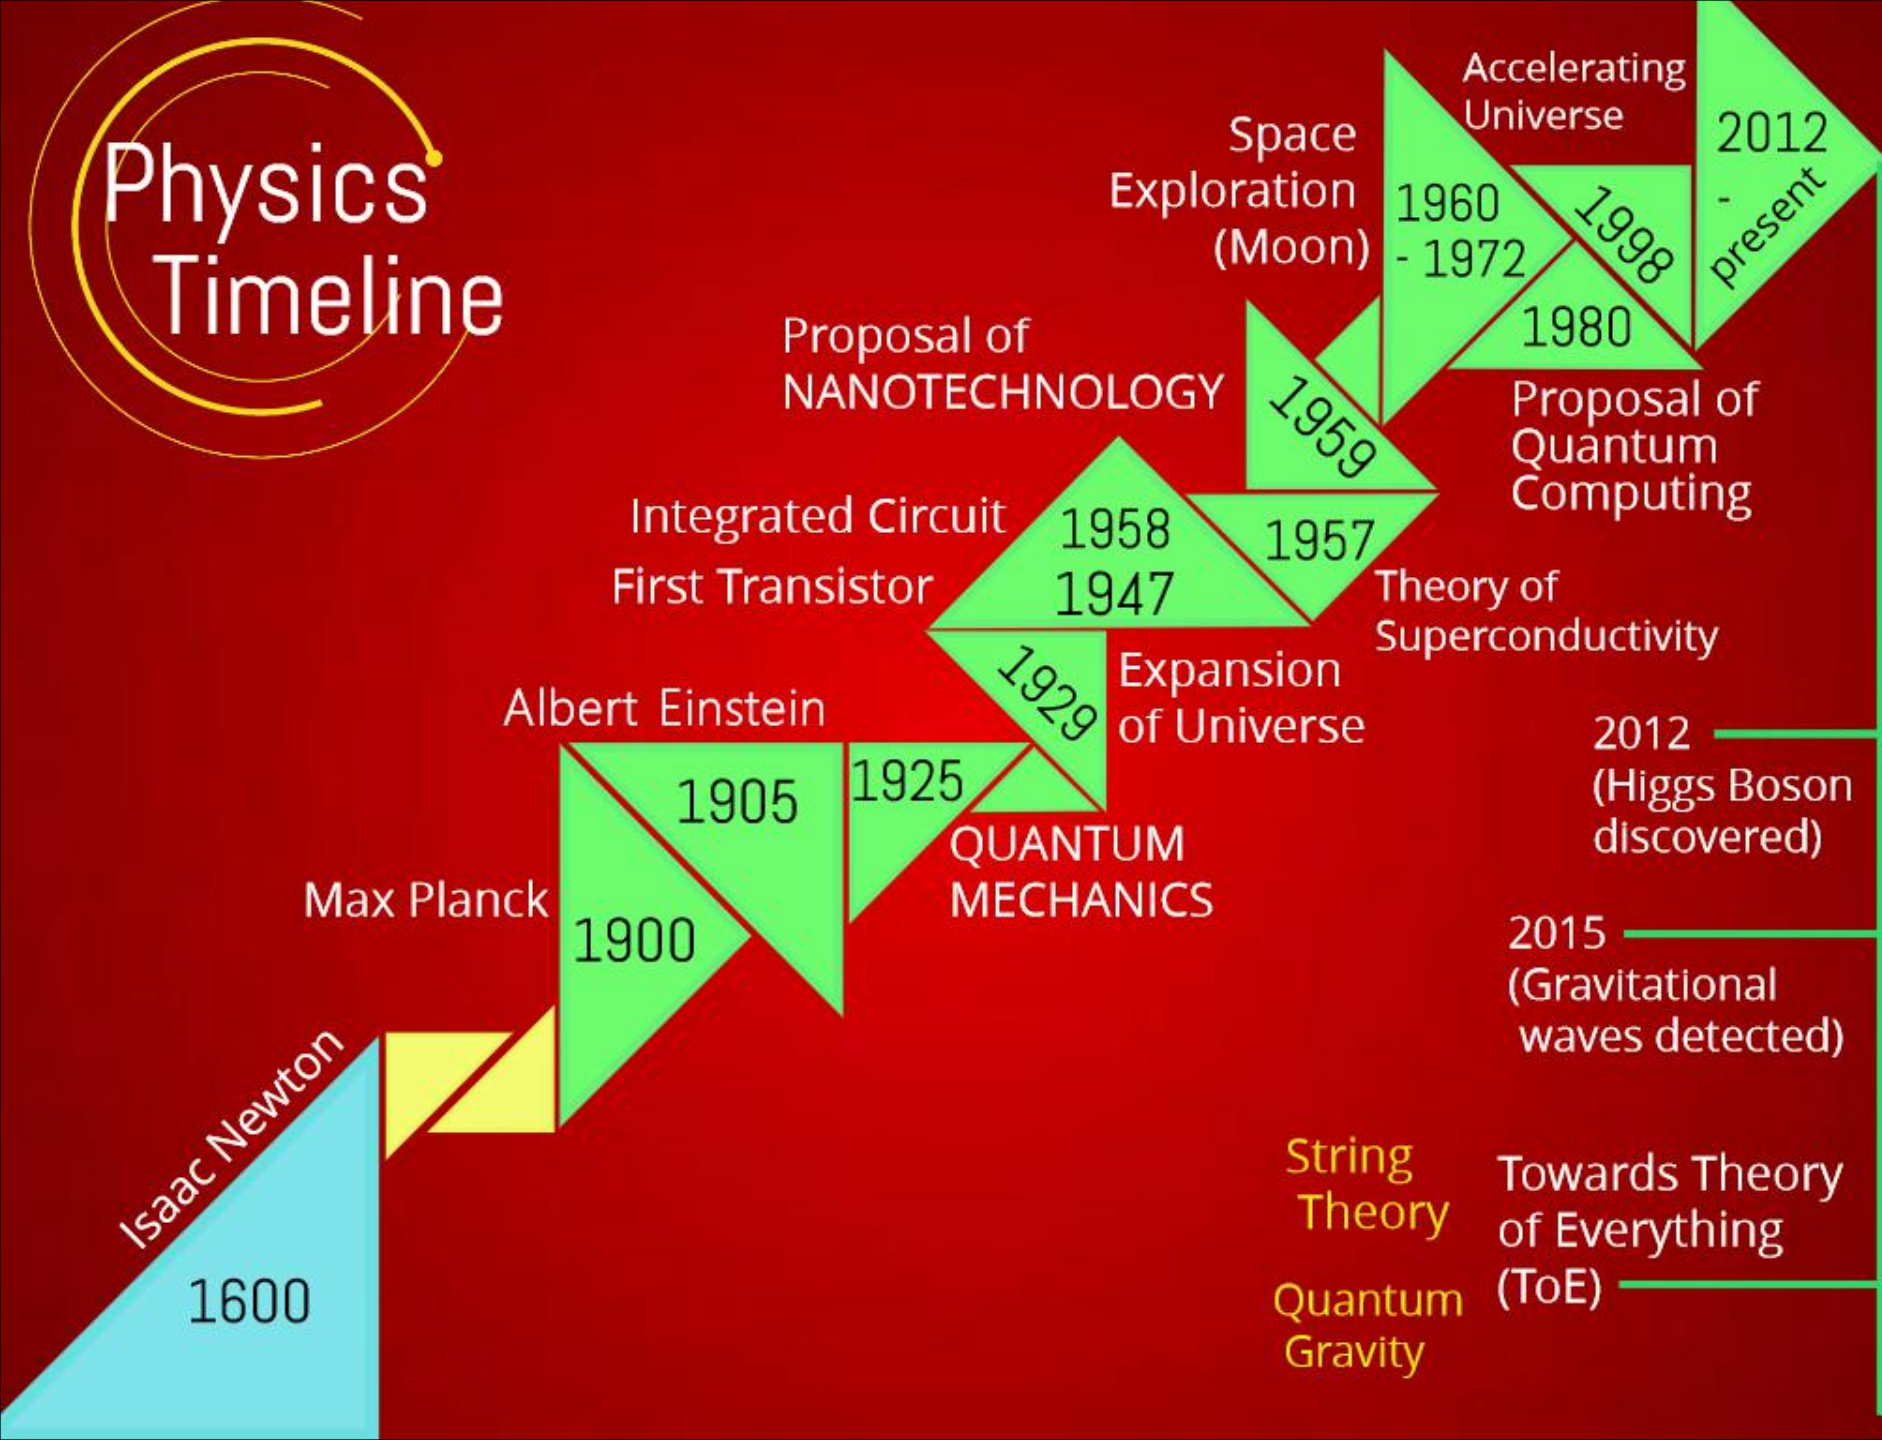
Physics Timeline

Space Exploration (Moon)

Accelerating Universe

2012 - present

1960 - 1972

1998

1980

Proposal of NANOTECHNOLOGY

1959

Proposal of Quantum Computing

Integrated Circuit

1958

1957

First Transistor

1947

Theory of Superconductivity

1929

Expansion of Universe

Albert Einstein

1905

1925

2012 (Higgs Boson discovered)

QUANTUM MECHANICS

Max Planck

1900

2015 (Gravitational waves detected)

Isaac Newton

1600

String Theory

Quantum Gravity

Towards Theory of Everything (ToE)